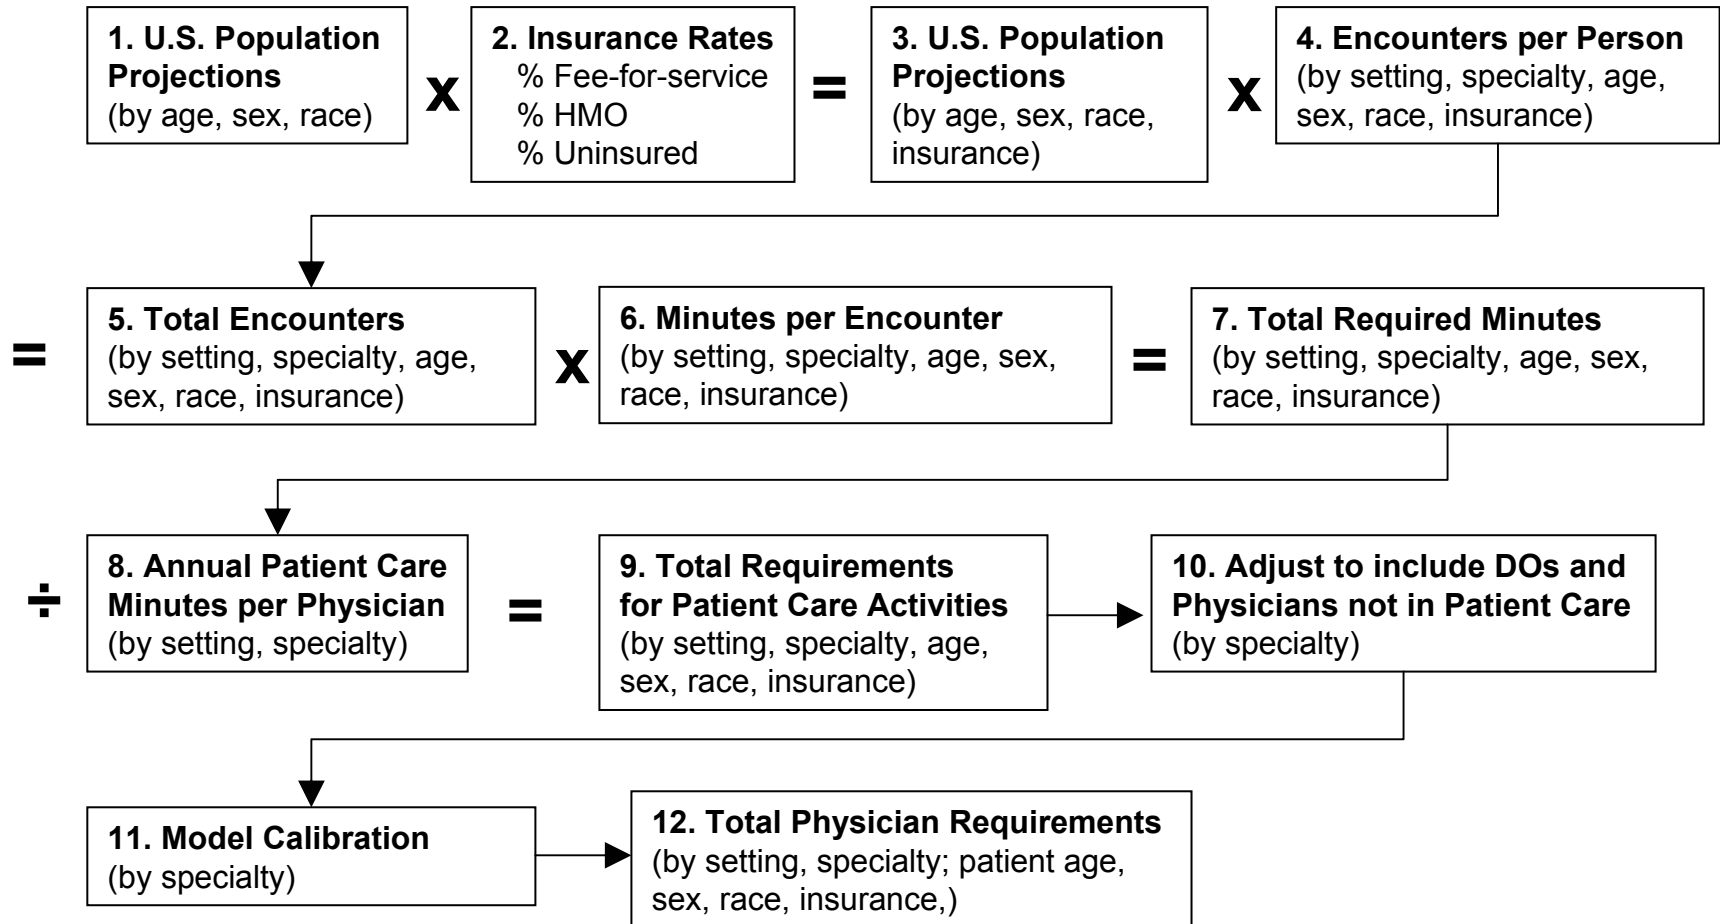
1. U.S. Population Projections
(by age, sex, race)

x

2. Insurance Rates
% Fee-for-service
% HMO
% Uninsured

=

3. U.S. Population Projections
(by age, sex, race, insurance)

x

4. Encounters per Person
(by setting, specialty, age, sex, race, insurance)

=

5. Total Encounters
(by setting, specialty, age, sex, race, insurance)

x

6. Minutes per Encounter
(by setting, specialty, age, sex, race, insurance)

=

7. Total Required Minutes
(by setting, specialty, age, sex, race, insurance)

÷

8. Annual Patient Care Minutes per Physician
(by setting, specialty)

=

9. Total Requirements for Patient Care Activities
(by setting, specialty, age, sex, race, insurance)

10. Adjust to include DOs and Physicians not in Patient Care
(by specialty)

11. Model Calibration
(by specialty)

12. Total Physician Requirements
(by setting, specialty; patient age, sex, race, insurance,)